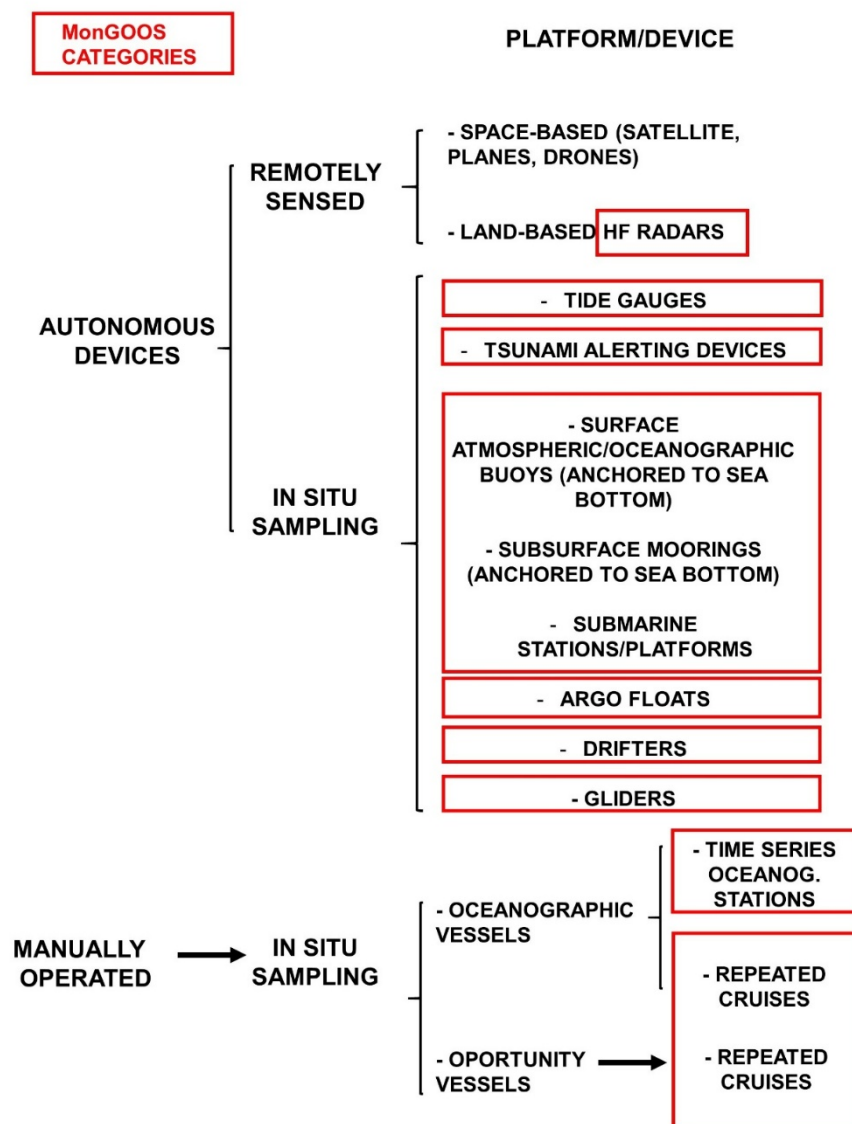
MonGOOS CATEGORIES

PLATFORM/DEVICE

AUTONOMOUS DEVICES

REMOTELY SENSED

- SPACE-BASED (SATELLITE, PLANES, DRONES)

- LAND-BASED HF RADARS

IN SITU SAMPLING

- TIDE GAUGES

- TSUNAMI ALERTING DEVICES

- SURFACE ATMOSPHERIC/OCEANOGRAPHIC BUOYS (ANCHORED TO SEA BOTTOM)

- SUBSURFACE MOORINGS (ANCHORED TO SEA BOTTOM)

- SUBMARINE STATIONS/PLATFORMS

- ARGO FLOATS

- DRIFTERS

- GLIDERS

MANUALLY OPERATED

IN SITU SAMPLING

- OCEANOGRAPHIC VESSELS

- TIME SERIES OCEANOG. STATIONS

- REPEATED CRUISES

- OPORTUNITY VESSELS

- REPEATED CRUISES